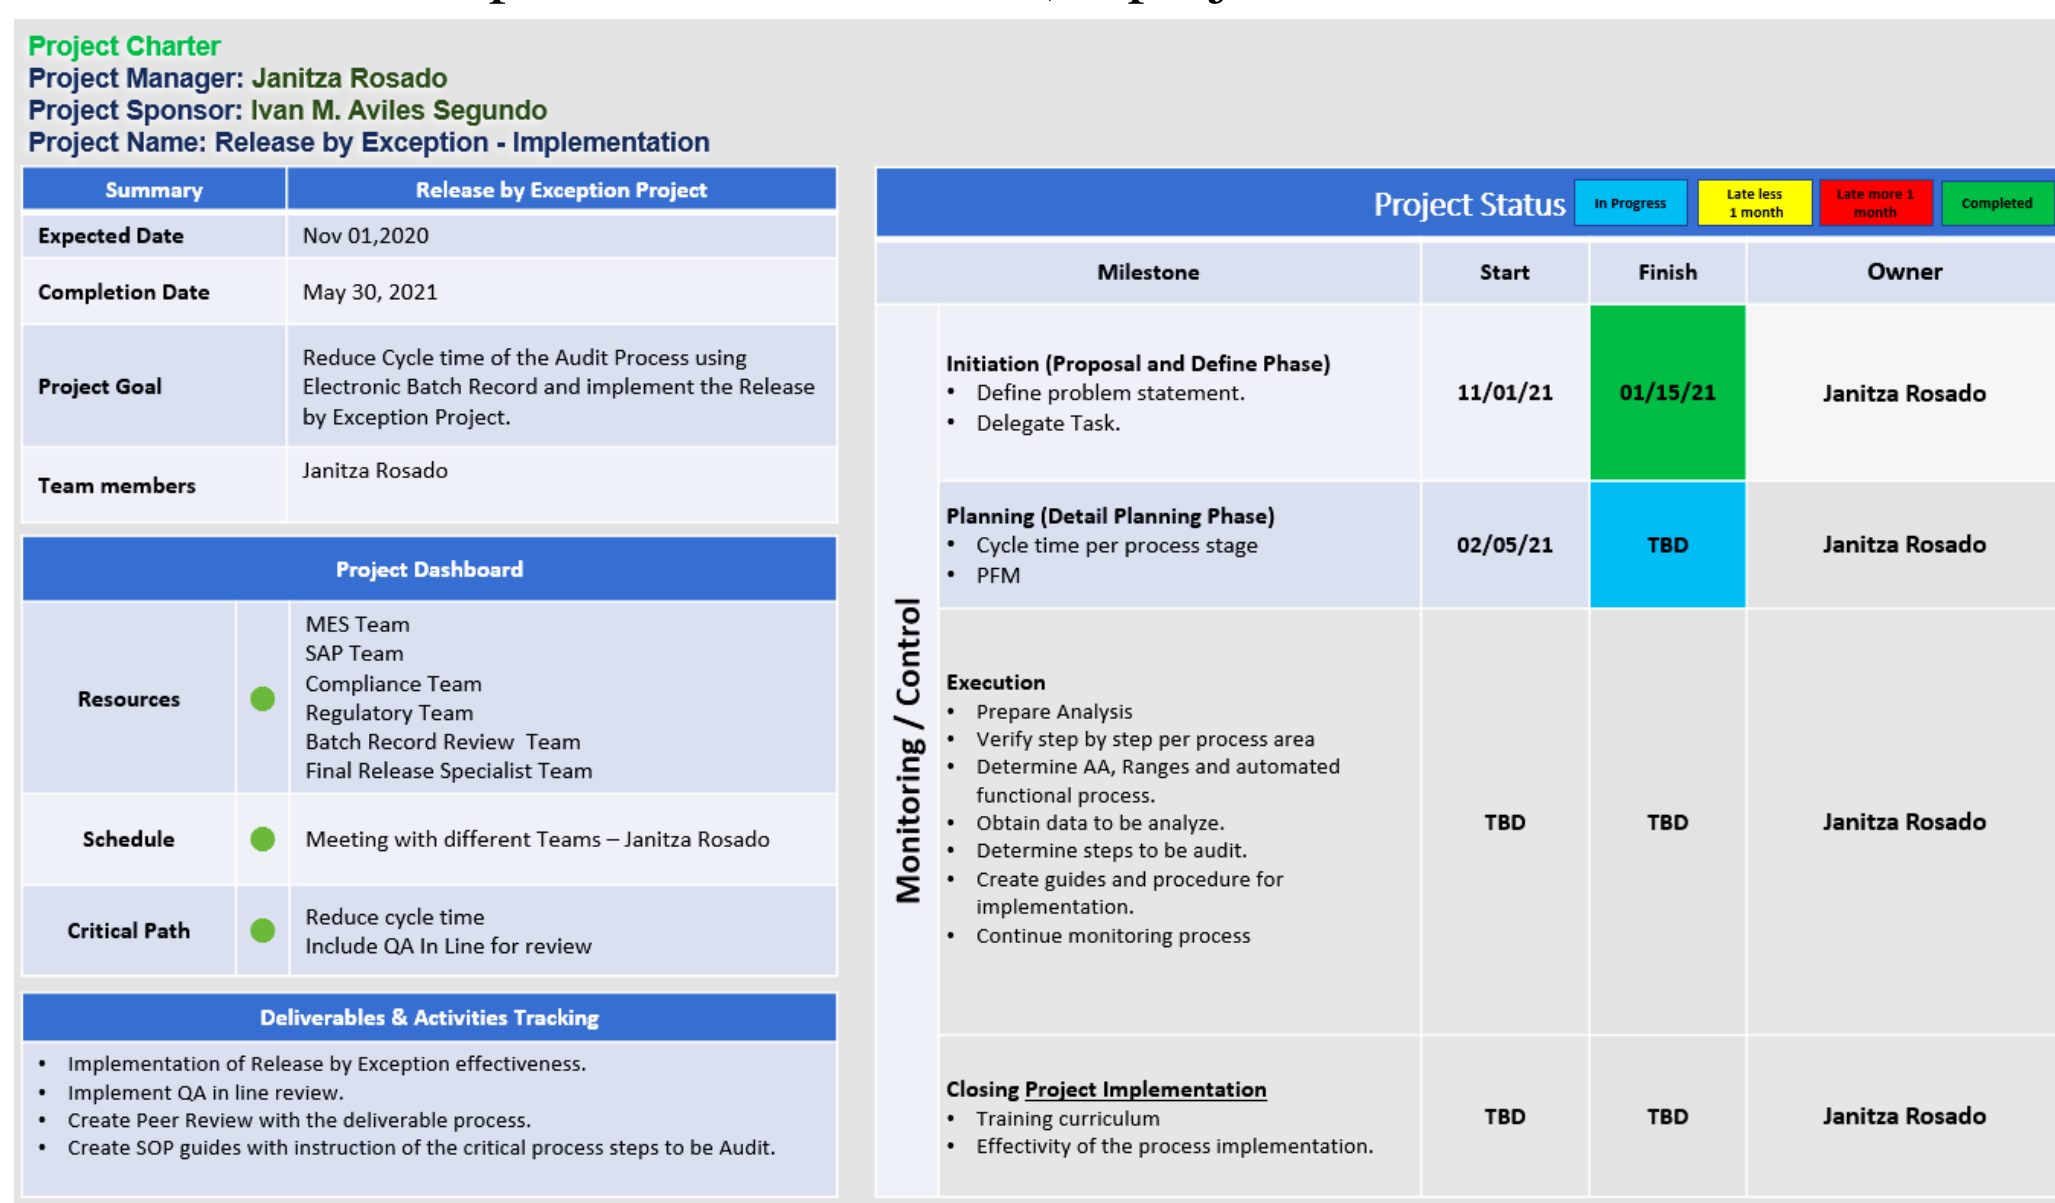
Project Charter
Project Manager: Janitza Rosado
Project Sponsor: Ivan M. Aviles Segundo
Project Name: Release by Exception - Implementation

| Summary | Release by Exception Project |
|---|---|
| Expected Date | Nov 01,2020 |
| Completion Date | May 30, 2021 |
| Project Goal | Reduce Cycle time of the Audit Process using Electronic Batch Record and implement the Release by Exception Project. |
| Team members | Janitza Rosado |

Project Dashboard

| Resources | MES Team<br>SAP Team<br>Compliance Team<br>Regulatory Team<br>Batch Record Review Team<br>Final Release Specialist Team |
|---|---|
| Schedule | Meeting with different Teams – Janitza Rosado |
| Critical Path | Reduce cycle time<br>Include QA In Line for review |

Deliverables & Activities Tracking
• Implementation of Release by Exception effectiveness.
• Implement QA in line review.
• Create Peer Review with the deliverable process.
• Create SOP guides with instruction of the critical process steps to be Audit.

Project Status In Progress Late less 1 month Late more 1 month Completed

Monitoring / Control

| Milestone | Start | Finish | Owner |
|---|---|---|---|
| Initiation (Proposal and Define Phase)<br>• Define problem statement.<br>• Delegate Task. | 11/01/21 | 01/15/21 | Janitza Rosado |
| Planning (Detail Planning Phase)<br>• Cycle time per process stage<br>• PFM | 02/05/21 | TBD | Janitza Rosado |
| Execution<br>• Prepare Analysis<br>• Verify step by step per process area<br>• Determine AA, Ranges and automated functional process.<br>• Obtain data to be analyze.<br>• Determine steps to be audit.<br>• Create guides and procedure for implementation.<br>• Continue monitoring process | TBD | TBD | Janitza Rosado |
| Closing Project Implementation<br>• Training curriculum<br>• Effectivity of the process implementation. | TBD | TBD | Janitza Rosado |